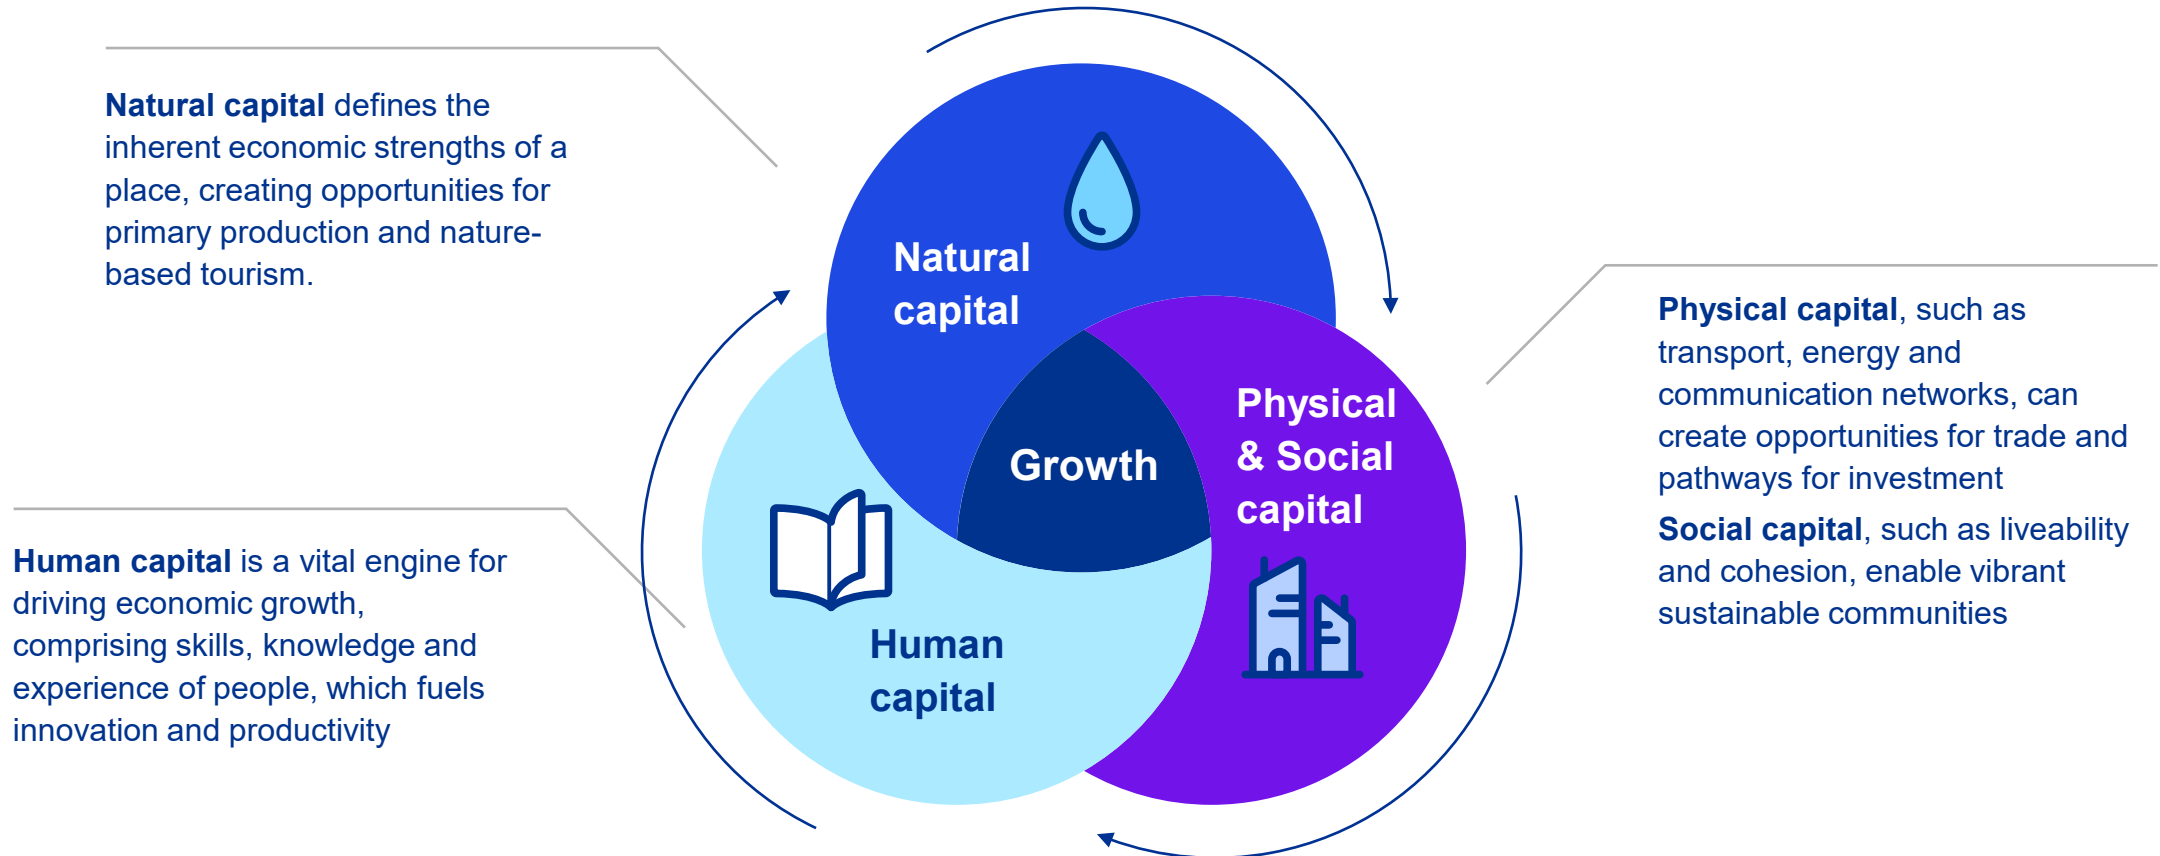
**Natural capital** defines the inherent economic strengths of a place, creating opportunities for primary production and nature-based tourism.

Natural capital

Growth

Physical & Social capital

Human capital

**Physical capital**, such as transport, energy and communication networks, can create opportunities for trade and pathways for investment

**Social capital**, such as liveability and cohesion, enable vibrant sustainable communities

**Human capital** is a vital engine for driving economic growth, comprising skills, knowledge and experience of people, which fuels innovation and productivity